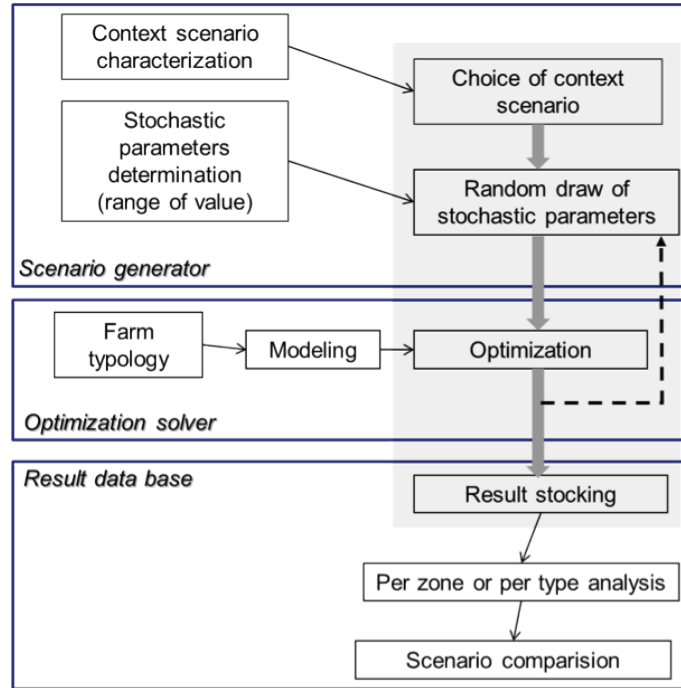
Context scenario characterization

Stochastic parameters determination (range of value)

Choice of context scenario

Random draw of stochastic parameters

Scenario generator

Farm typology

Modeling

Optimization

Optimization solver

Result data base

Result stocking

Per zone or per type analysis

Scenario comparision